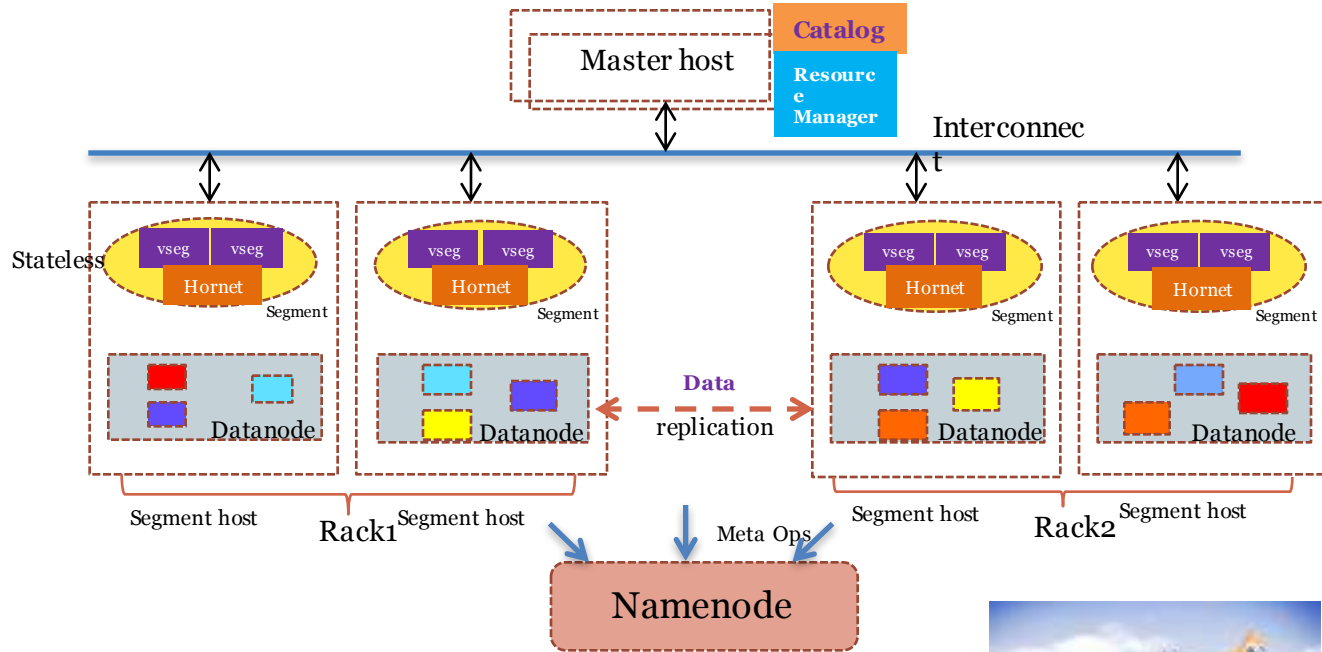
Master host

Catalog

Resource Manager

Interconnect

Stateless

vseg vseg
Hornet
Segment

vseg vseg
Hornet
Segment

vseg vseg
Hornet
Segment

vseg vseg
Hornet
Segment

Datanode

Datanode

Data replication

Datanode

Datanode

Segment host

Rack1

Segment host

Segment host

Rack2

Segment host

Meta Ops

Namenode